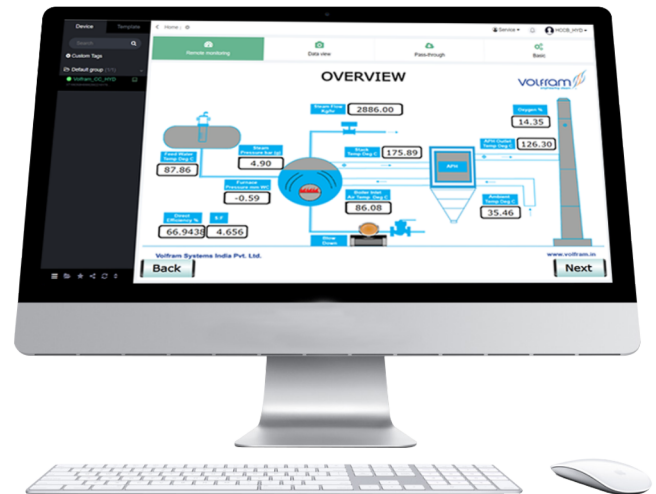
Device
Template
Search
Custom Tags
Default group
Volfram_CC_HYD
Home
Service
HOOB_HYD
Remote monitoring
Data view
Pass-through
Basic

OVERVIEW

Volfram

Steam Flow Kg/hr
2886.00
Oxygen %
14.35
Feed Water Temp Deg C
87.86
Steam Pressure bar (g)
4.90
Stack Temp Deg C
175.89
APH
APH Outlet Temp Deg C
126.30
Furnace Pressure mm WC
-0.59
Boiler Inlet Fw Temp. Deg C
86.08
Ambient Temp Deg C
35.46
Direct Efficiency %
66.9438
S:F
4.656
Blow Down

Volfram Systems India Pvt. Ltd.
www.volfram.in
Back
Next